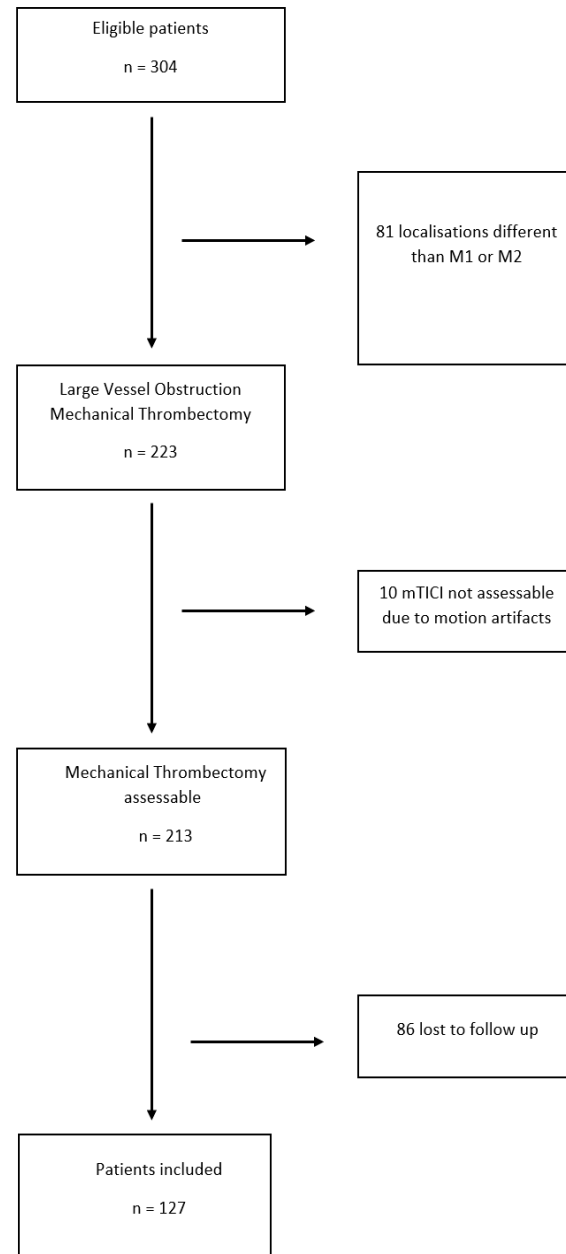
Eligible patients

n = 304

81 localisations different than M1 or M2

Large Vessel Obstruction Mechanical Thrombectomy

n = 223

10 mTICI not assessable due to motion artifacts

Mechanical Thrombectomy assessable

n = 213

86 lost to follow up

Patients included

n = 127